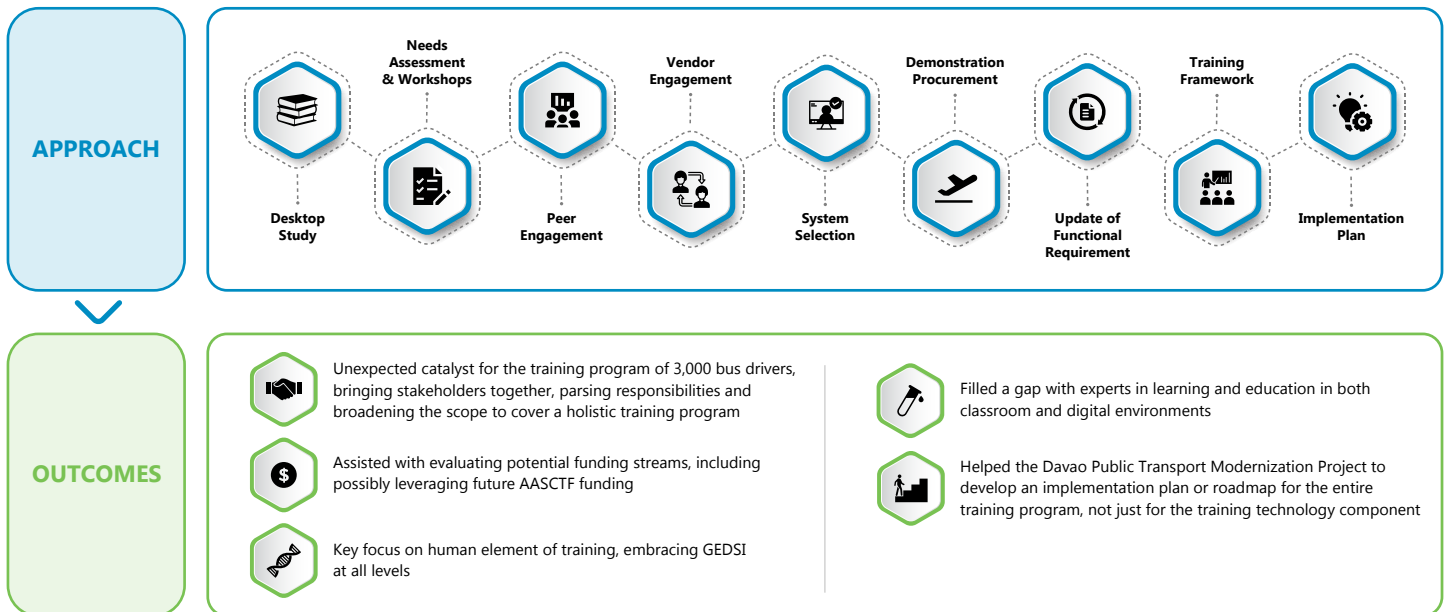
APPROACH

Desktop Study

Needs Assessment & Workshops

Peer Engagement

Vendor Engagement

System Selection

Demonstration Procurement

Update of Functional Requirement

Training Framework

Implementation Plan

OUTCOMES

Unexpected catalyst for the training program of 3,000 bus drivers, bringing stakeholders together, parsing responsibilities and broadening the scope to cover a holistic training program

Assisted with evaluating potential funding streams, including possibly leveraging future AASCTF funding

Key focus on human element of training, embracing GEDSI at all levels

Filled a gap with experts in learning and education in both classroom and digital environments

Helped the Davao Public Transport Modernization Project to develop an implementation plan or roadmap for the entire training program, not just for the training technology component